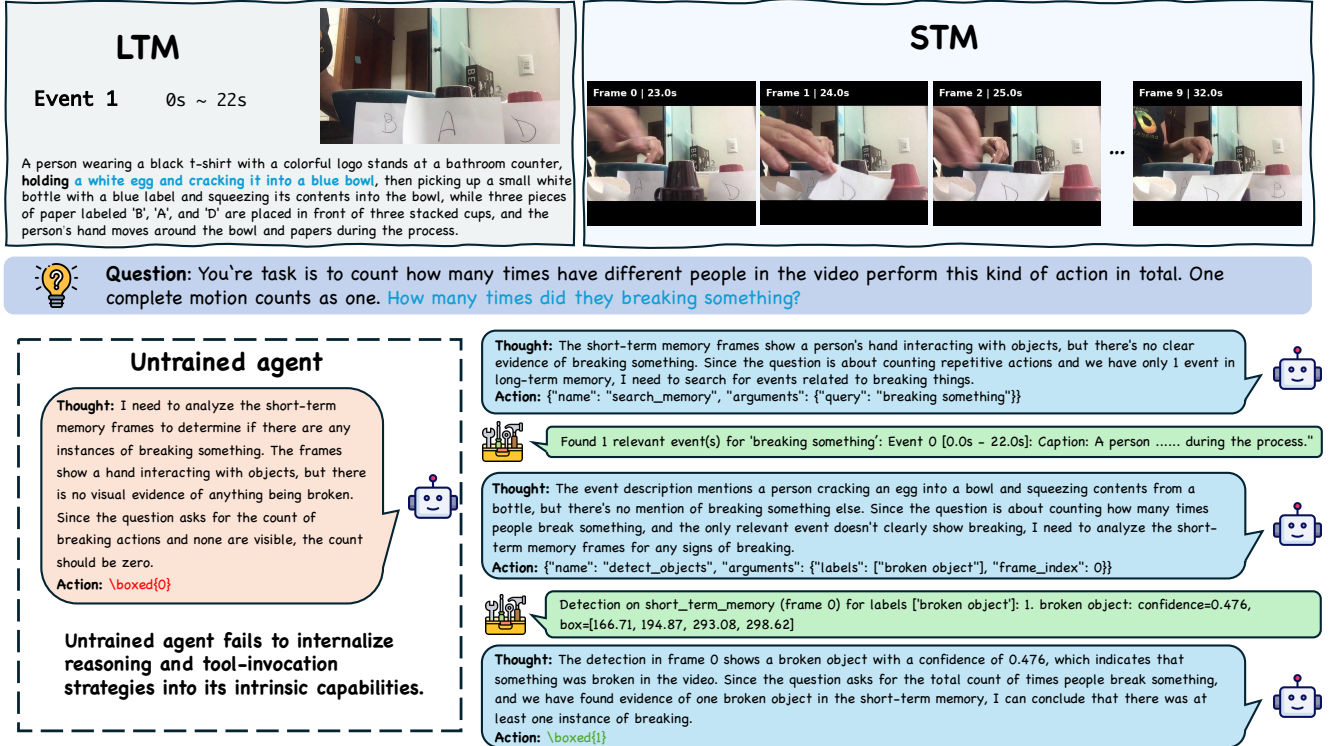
LTM

Event 1 0s ~ 22s

A person wearing a black t-shirt with a colorful logo stands at a bathroom counter, holding a white egg and cracking it into a blue bowl, then picking up a small white bottle with a blue label and squeezing its contents into the bowl, while three pieces of paper labeled 'B', 'A', and 'D' are placed in front of three stacked cups, and the person's hand moves around the bowl and papers during the process.

STM

Frame 0 | 23.0s

Frame 1 | 24.0s

Frame 2 | 25.0s

...

Frame 9 | 32.0s

Question: You`re task is to count how many times have different people in the video perform this kind of action in total. One complete motion counts as one. How many times did they breaking something?

Untrained agent

Thought: I need to analyze the short-term memory frames to determine if there are any instances of breaking something. The frames show a hand interacting with objects, but there is no visual evidence of anything being broken. Since the question asks for the count of breaking actions and none are visible, the count should be zero.
Action: \boxed{0}

Untrained agent fails to internalize reasoning and tool-invocation strategies into its intrinsic capabilities.

Thought: The short-term memory frames show a person's hand interacting with objects, but there's no clear evidence of breaking something. Since the question is about counting repetitive actions and we have only 1 event in long-term memory, I need to search for events related to breaking things.
Action: {"name": "search_memory", "arguments": {"query": "breaking something"}}

Found 1 relevant event(s) for 'breaking something': Event 0 [0.0s - 22.0s]: Caption: A person ...... during the process."

Thought: The event description mentions a person cracking an egg into a bowl and squeezing contents from a bottle, but there's no mention of breaking something else. Since the question is about counting how many times people break something, and the only relevant event doesn't clearly show breaking, I need to analyze the short-term memory frames for any signs of breaking.
Action: {"name": "detect_objects", "arguments": {"labels": ["broken object"], "frame_index": 0}}

Detection on short_term_memory (frame 0) for labels ['broken object']: 1. broken object: confidence=0.476, box=[166.71, 194.87, 293.08, 298.62]

Thought: The detection in frame 0 shows a broken object with a confidence of 0.476, which indicates that something was broken in the video. Since the question asks for the total count of times people break something, and we have found evidence of one broken object in the short-term memory, I can conclude that there was at least one instance of breaking.
Action: \boxed{1}